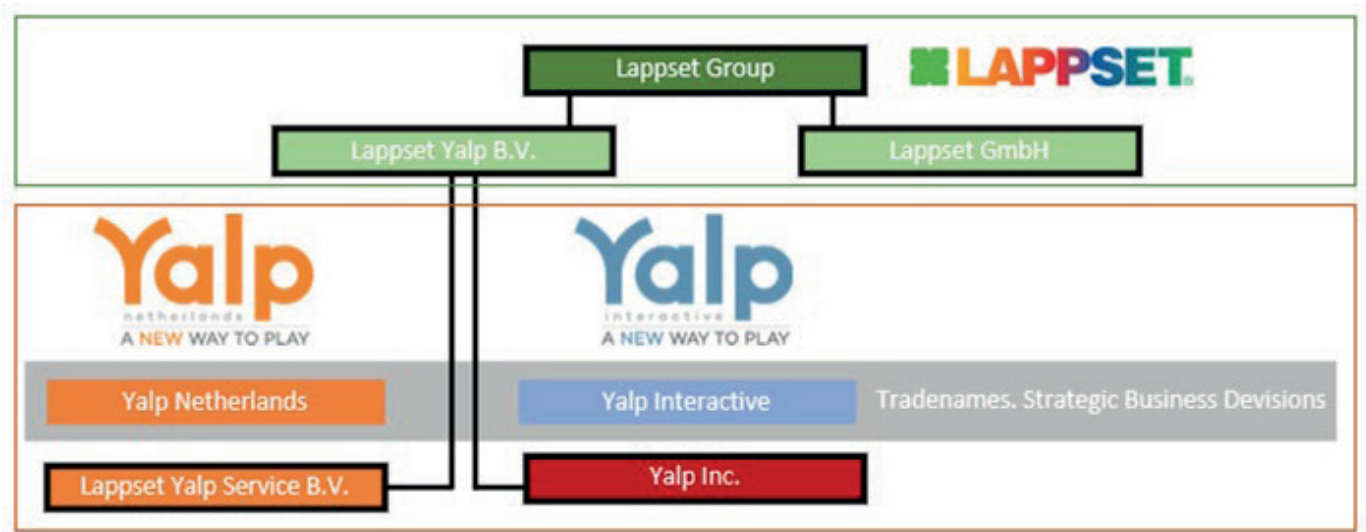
Lappset Group

LAPPSET

Lappset Yalp B.V.

Lappset GmbH

Yalp
netherlands
A NEW WAY TO PLAY

Yalp
interactive
A NEW WAY TO PLAY

Yalp Netherlands

Yalp Interactive

Tradenames. Strategic Business Devisions

Lappset Yalp Service B.V.

Yalp Inc.